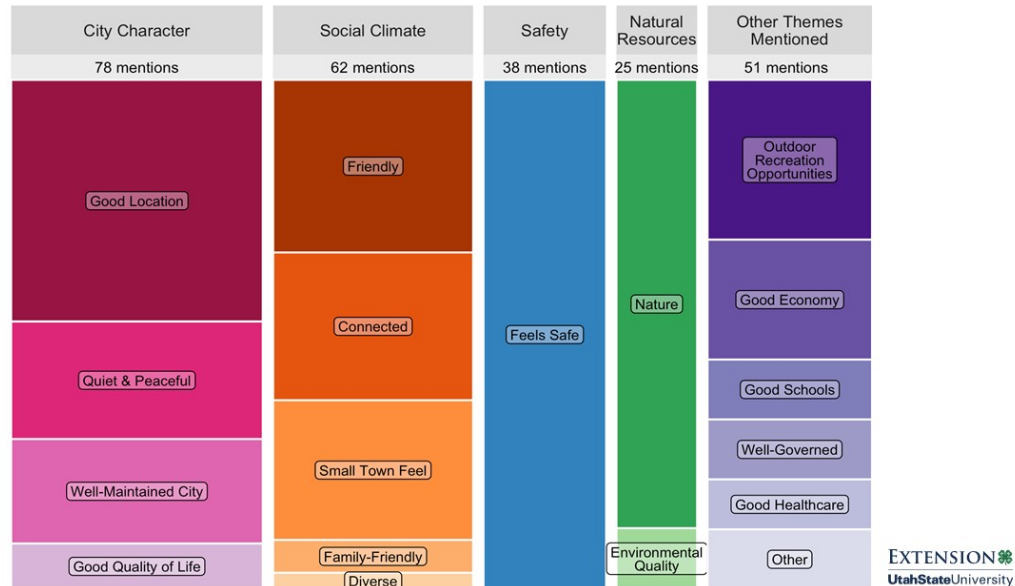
City Character
78 mentions
Good Location
Quiet & Peaceful
Well-Maintained City
Good Quality of Life

Social Climate
62 mentions
Friendly
Connected
Small Town Feel
Family-Friendly
Diverse

Safety
38 mentions
Feels Safe

Natural Resources
25 mentions
Nature
Environmental Quality

Other Themes Mentioned
51 mentions
Outdoor Recreation Opportunities
Good Economy
Good Schools
Well-Governed
Good Healthcare
Other

EXTENSION
UtahStateUniversity